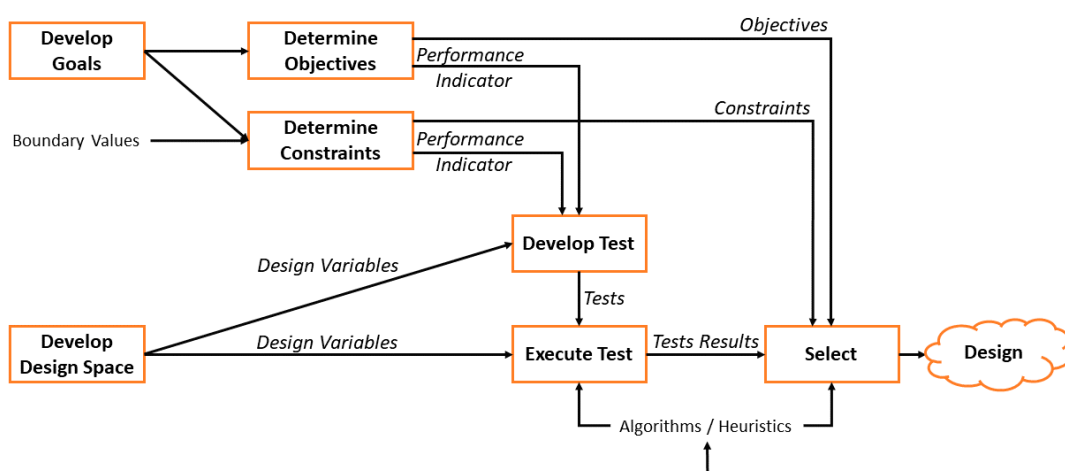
Develop Goals

Determine Objectives

Objectives

Performance Indicator

Boundary Values

Determine Constraints

Constraints

Performance Indicator

Develop Test

Design Variables

Tests

Develop Design Space

Design Variables

Execute Test

Tests Results

Select

Design

Algorithms / Heuristics